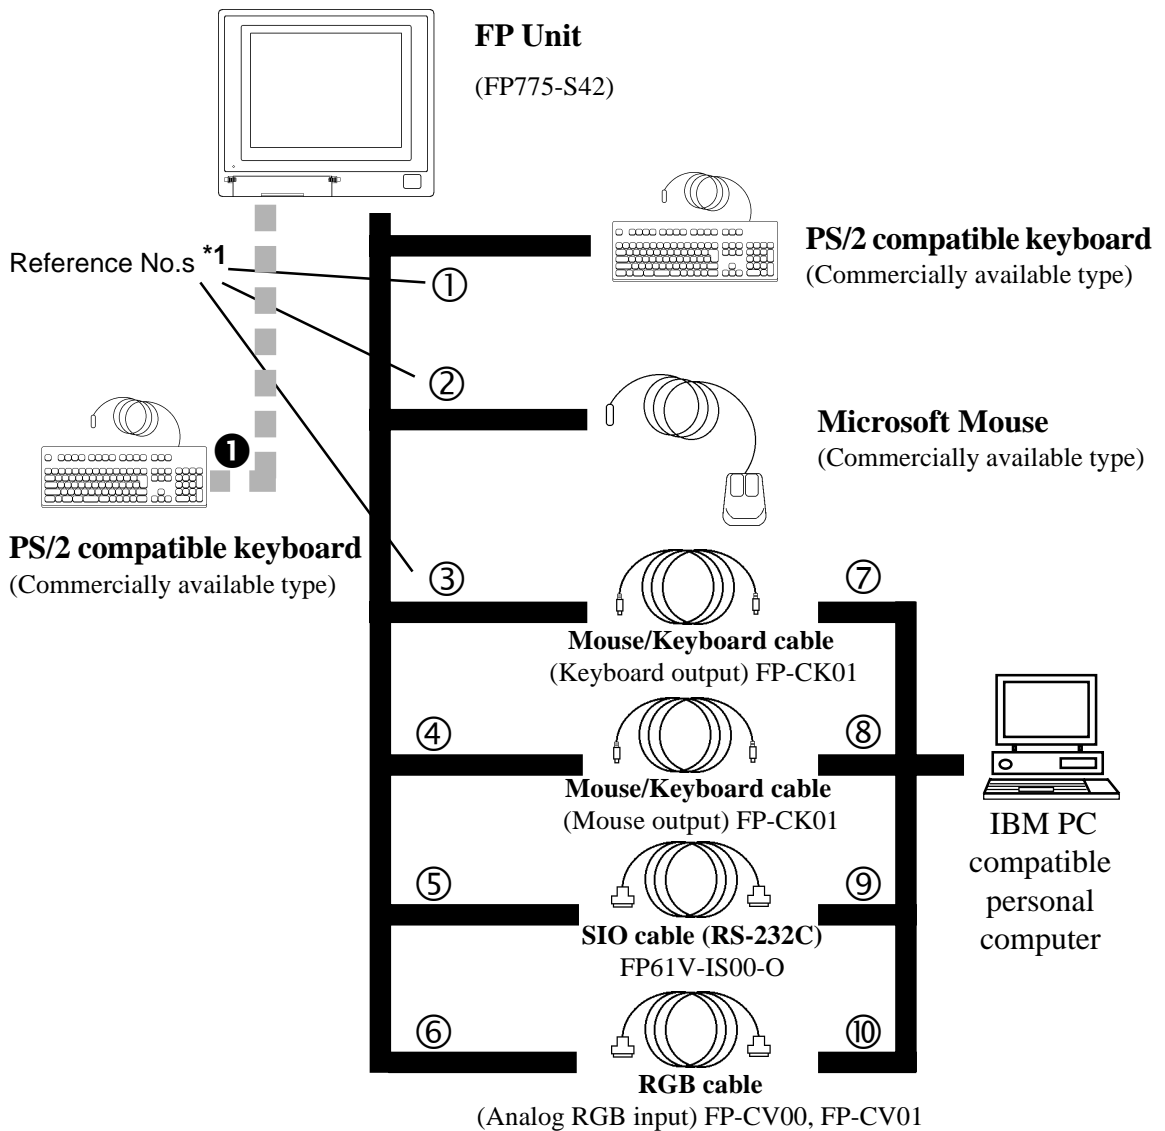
FP Unit
(FP775-S42)

Reference No.s *1

①

PS/2 compatible keyboard
(Commercially available type)

②

Microsoft Mouse
(Commercially available type)

❶

PS/2 compatible keyboard
(Commercially available type)

③

⑦

Mouse/Keyboard cable
(Keyboard output) FP-CK01

④

⑧

Mouse/Keyboard cable
(Mouse output) FP-CK01

IBM PC compatible personal computer

⑤

⑨

SIO cable (RS-232C)
FP61V-IS00-O

⑥

⑩

RGB cable
(Analog RGB input) FP-CV00, FP-CV01